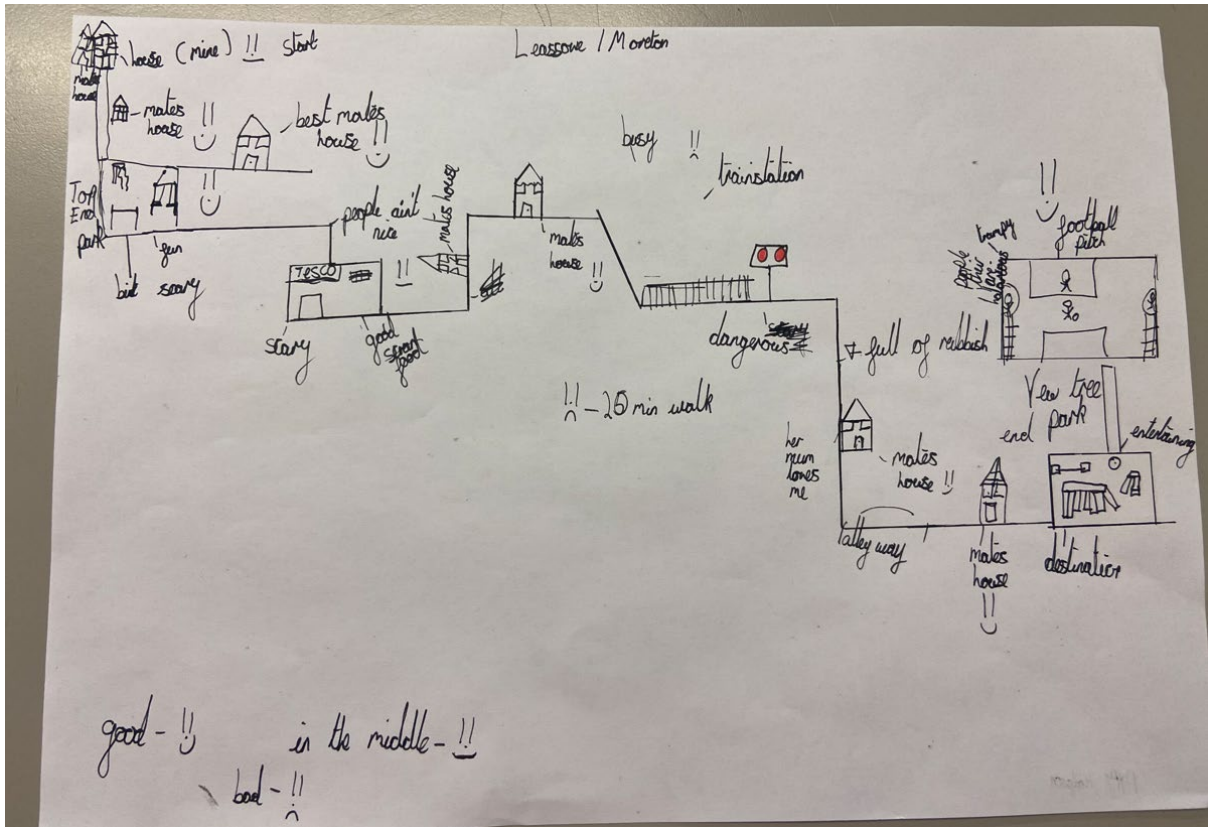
house (mine) !! start

Leasowe / Moreton

mates house

mates house !!

best mates house !!

busy !!

trainstation

Top End park

fun

bit scary

people ain't nice

TESCO

!!

mates house

mates house !!

scary

good sweet food

dangerous ~~scary~~

full of rubbish

!!

football pitch

trampy

people that are bad

!! – 25 min walk

her mum loves me

mates house !!

Yew tree end park

entertaining

alley way

mates house !!

destination

good – !!

in the middle – !!

bad – !!

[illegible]